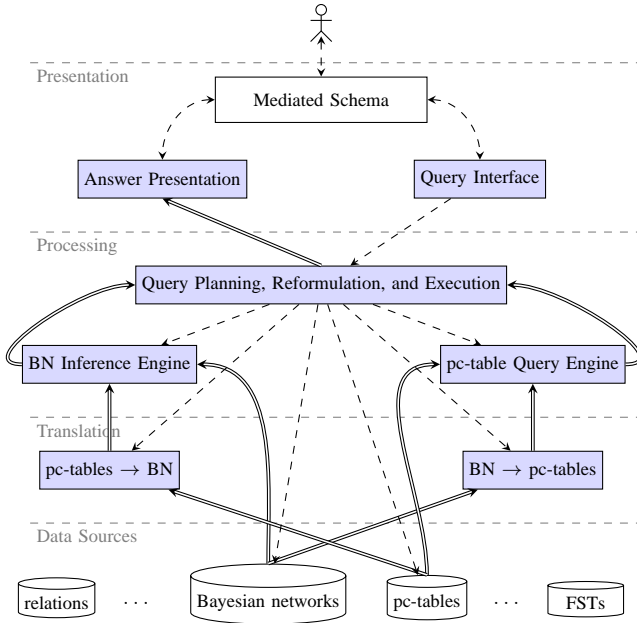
Presentation

Mediated Schema

Answer Presentation

Query Interface

Processing

Query Planning, Reformulation, and Execution

BN Inference Engine

pc-table Query Engine

Translation

pc-tables $\rightarrow$ BN

BN $\rightarrow$ pc-tables

Data Sources

relations

...

Bayesian networks

pc-tables

...

FSTs